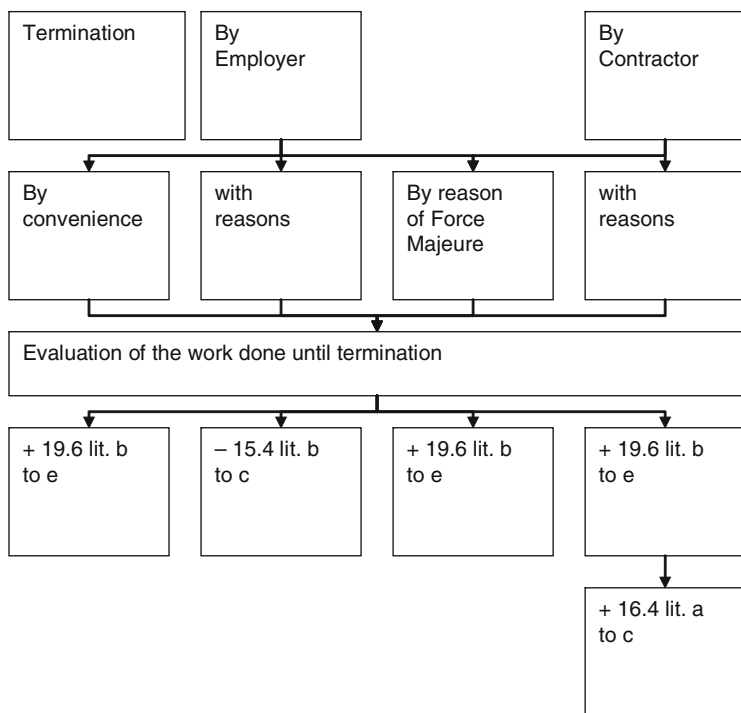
Termination

By Employer

By Contractor

By convenience

with reasons

By reason of Force Majeure

with reasons

Evaluation of the work done until termination

+ 19.6 lit. b to e

– 15.4 lit. b to c

+ 19.6 lit. b to e

+ 19.6 lit. b to e

+ 16.4 lit. a to c